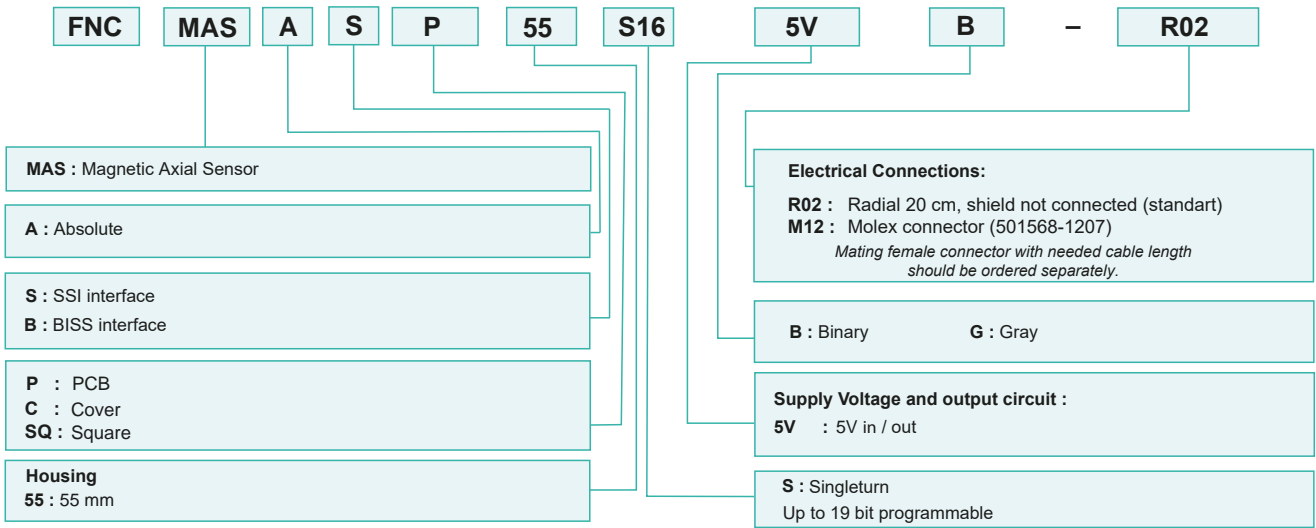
FNC MAS A S P 55 S16 5V B – R02

MAS : Magnetic Axial Sensor

A : Absolute

S : SSI interface
B : BISS interface

P : PCB
C : Cover
SQ : Square

Housing
55 : 55 mm

Electrical Connections:
R02 : Radial 20 cm, shield not connected (standart)
M12 : Molex connector (501568-1207)
Mating female connector with needed cable length should be ordered separately.

B : Binary G : Gray

Supply Voltage and output circuit :
5V : 5V in / out

S : Singleturn
Up to 19 bit programmable